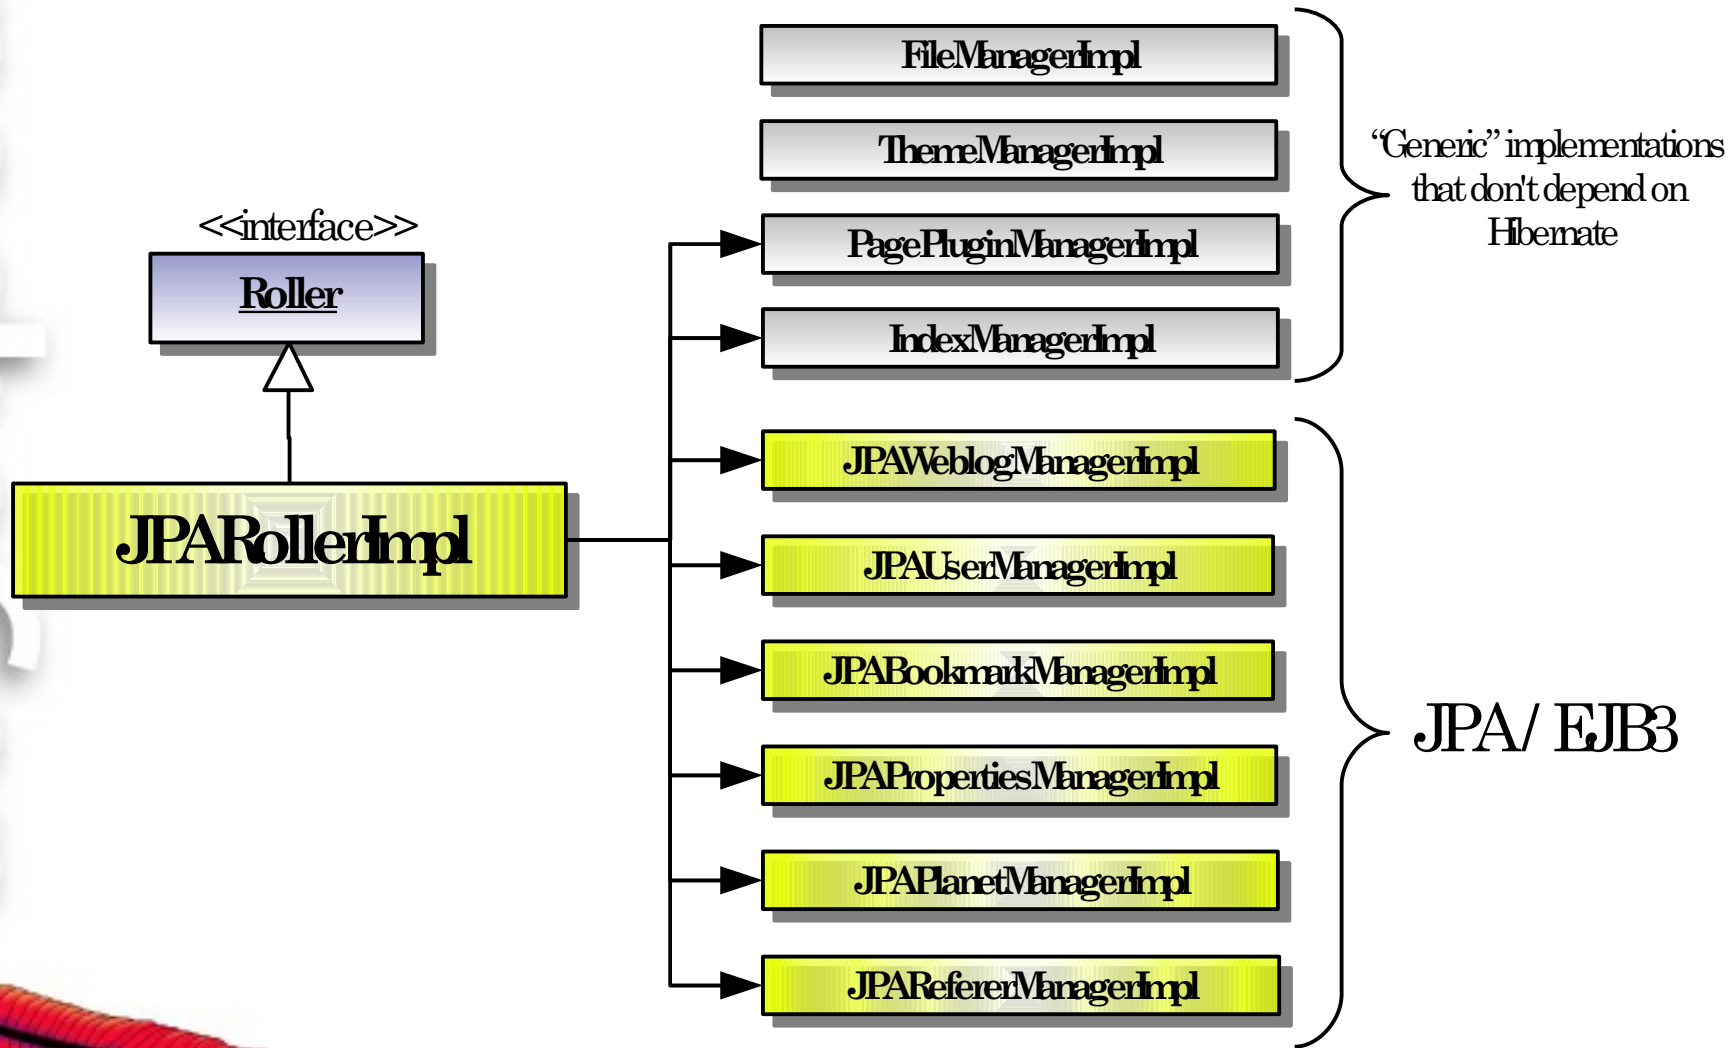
FileManagerImpl

ThemeManagerImpl

PagePluginManagerImpl

IndexManagerImpl

"Generic" implementations that don't depend on Hibernate

<<interface>>

Roller

JPAWeblogManagerImpl

JPARollerImpl

JPAUserManagerImpl

JPABookmarkManagerImpl

JPA/ EJB3

JPAPropertiesManagerImpl

JPAPlanetManagerImpl

JPARefererManagerImpl